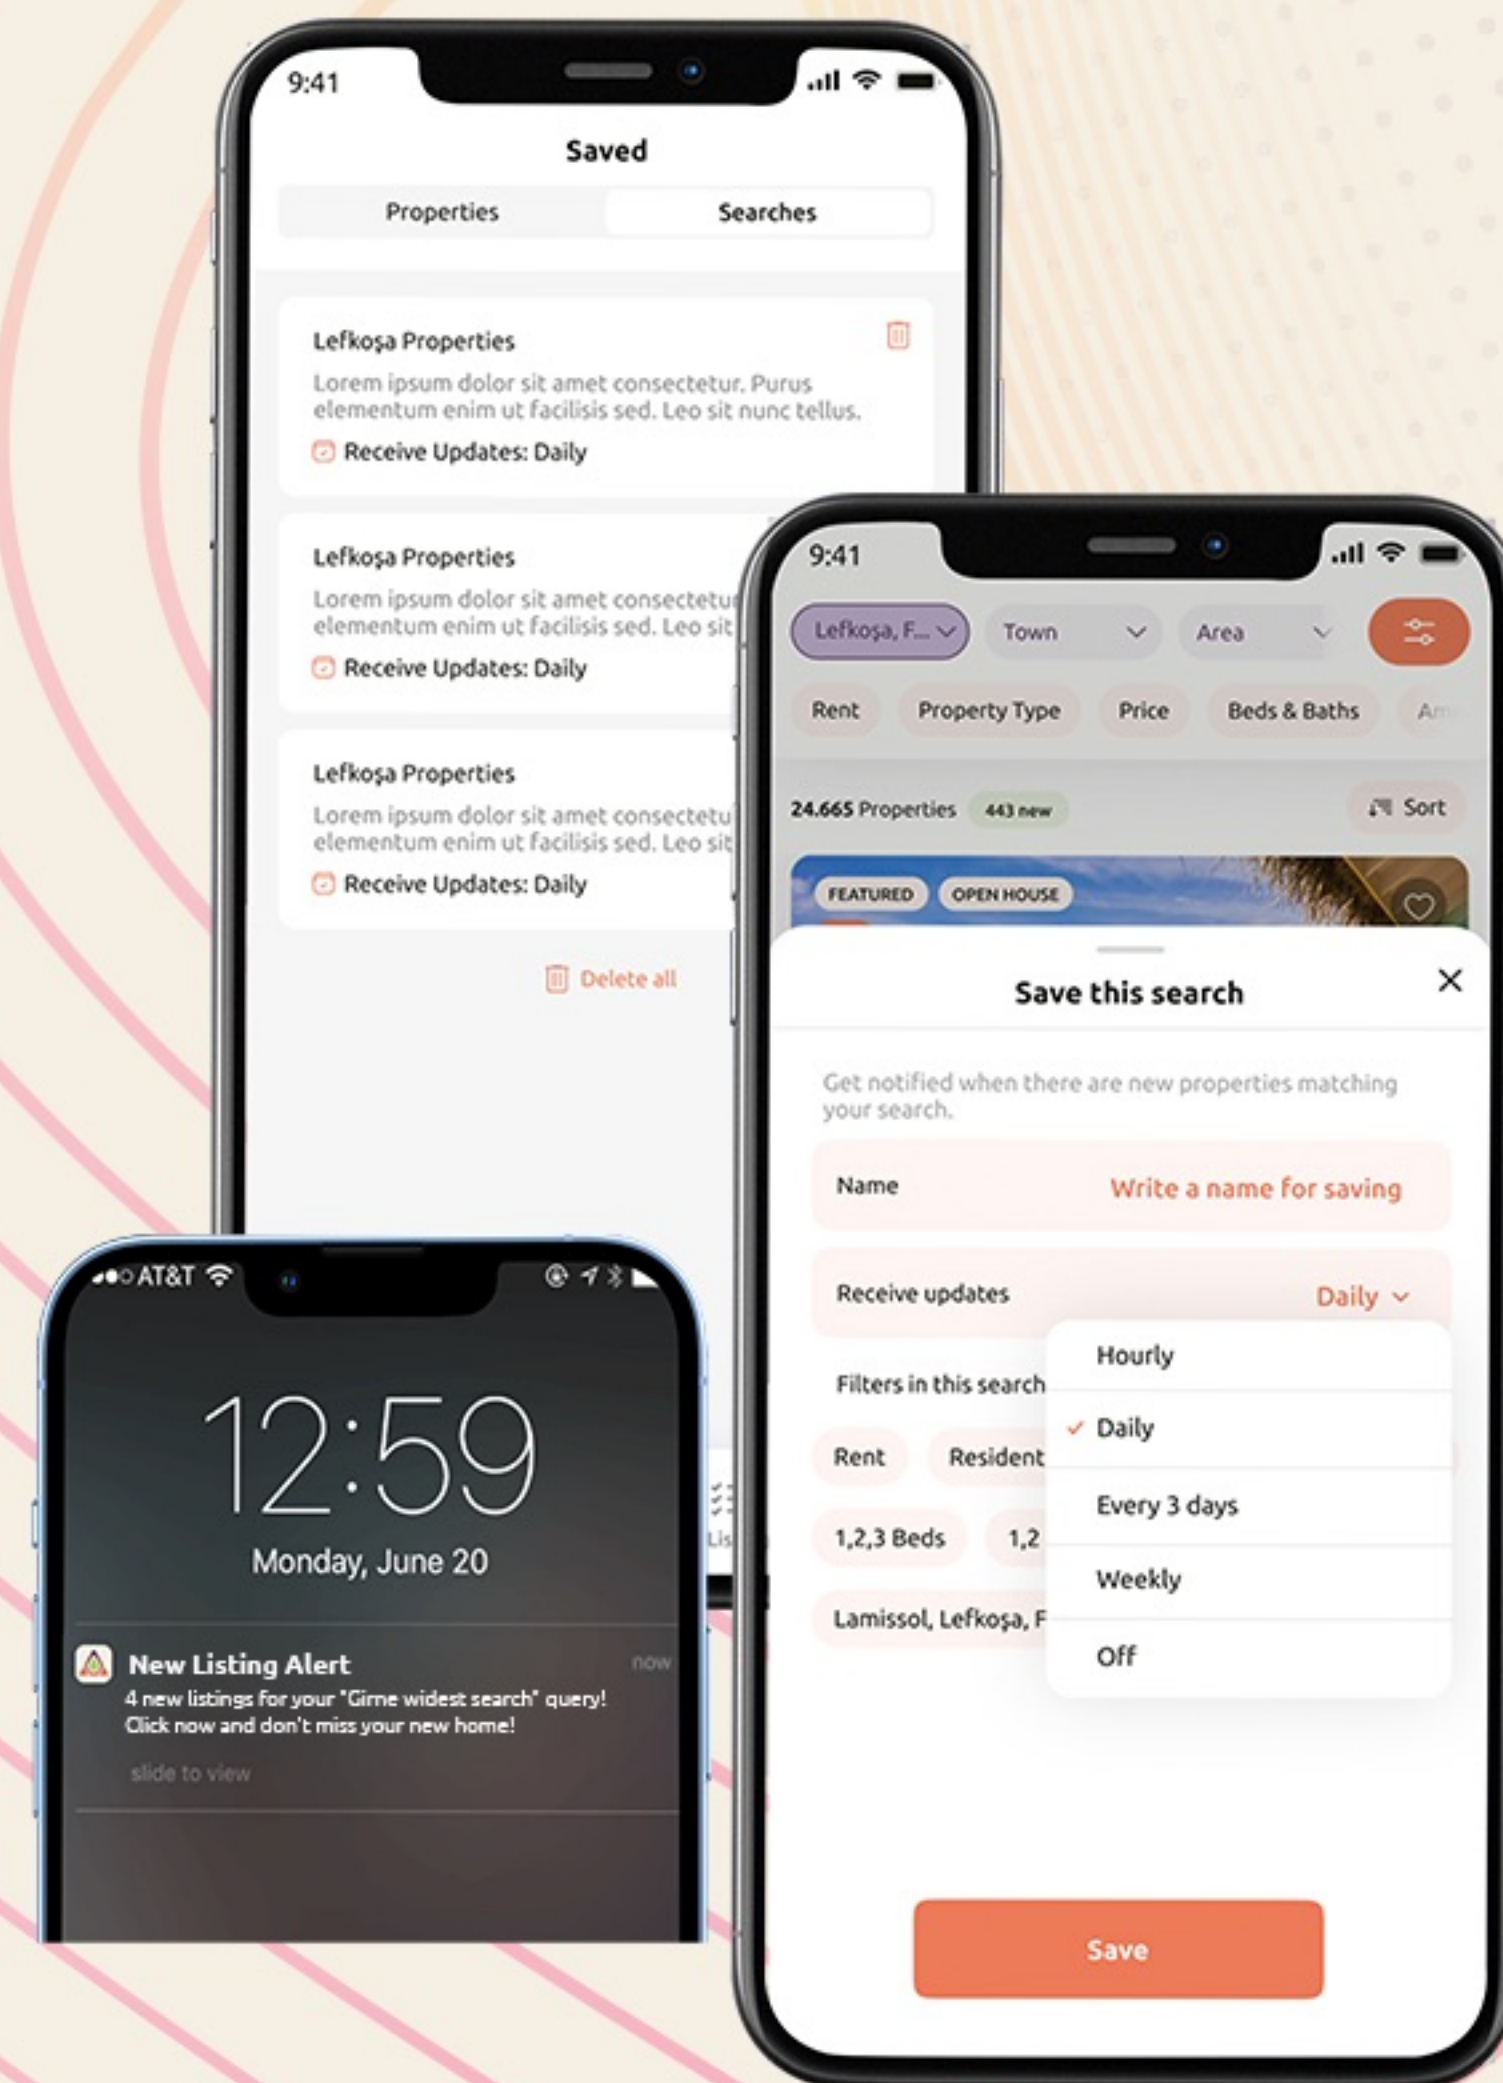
9:41

Saved

Properties

Searches

Lefkoşa Properties

Lorem ipsum dolor sit amet consectetur. Purus elementum enim ut facilisis sed. Leo sit nunc tellus.

Receive Updates: Daily

Lefkoşa Properties

Lorem ipsum dolor sit amet consectetu elementum enim ut facilisis sed. Leo sit

Receive Updates: Daily

Lefkoşa Properties

Lorem ipsum dolor sit amet consectetu elementum enim ut facilisis sed. Leo sit

Receive Updates: Daily

Delete all

9:41

Lefkoşa, F...

Town

Area

Rent

Property Type

Price

Beds & Baths

Ar

24.665 Properties

443 new

Sort

FEATURED

OPEN HOUSE

Save this search

Get notified when there are new properties matching your search.

Name

Write a name for saving

Receive updates

Daily

Filters in this search

Rent

Resident

1,2,3 Beds

1,2

Lamissol, Lefkoşa, F

Hourly

Daily

Every 3 days

Weekly

Off

Save

AT&T

12:59

Monday, June 20

New Listing Alert

now

4 new listings for your "Girne widest search" query! Click now and don't miss your new home!

slide to view